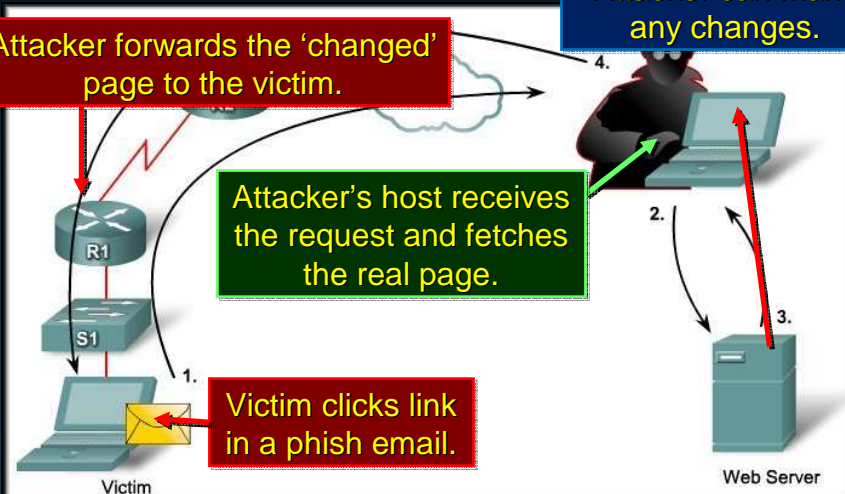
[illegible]
any changes.

Attacker forwards the 'changed' page to the victim.

4.

R1

S1

Attacker's host receives the request and fetches the real page.

2.

3.

1.

Victim clicks link in a phish email.

Victim

Web Server